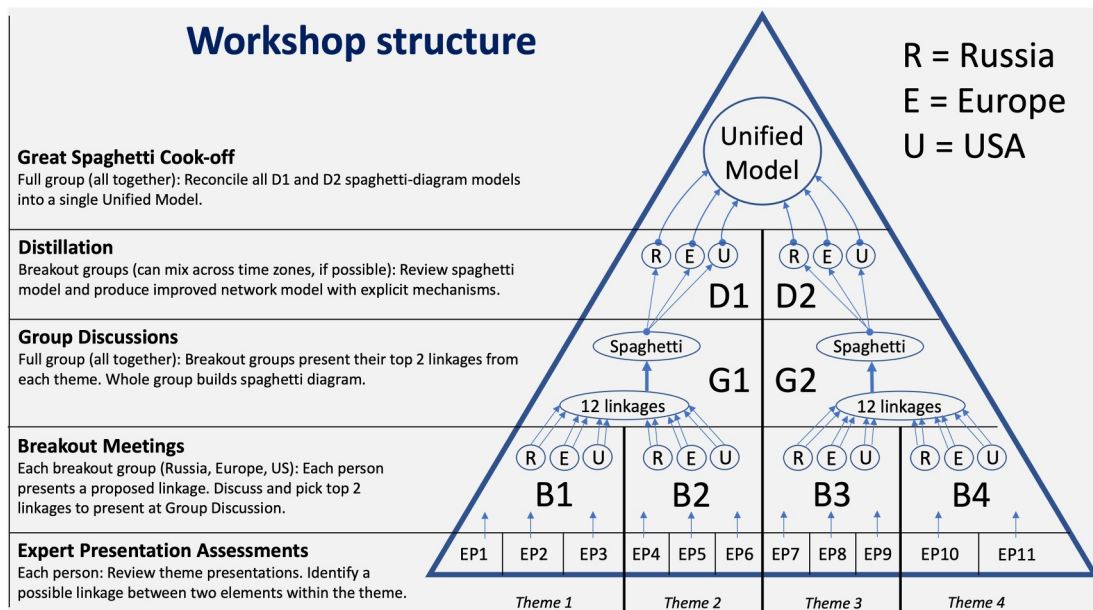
Workshop structure

R = Russia
E = Europe
U = USA

Great Spaghetti Cook-off
Full group (all together): Reconcile all D1 and D2 spaghetti-diagram models into a single Unified Model.

Unified Model

Distillation
Breakout groups (can mix across time zones, if possible): Review spaghetti model and produce improved network model with explicit mechanisms.

R E U R E U
D1 D2

Group Discussions
Full group (all together): Breakout groups present their top 2 linkages from each theme. Whole group builds spaghetti diagram.

Spaghetti Spaghetti
G1 G2
12 linkages 12 linkages

Breakout Meetings
Each breakout group (Russia, Europe, US): Each person presents a proposed linkage. Discuss and pick top 2 linkages to present at Group Discussion.

R E U R E U R E U R E U
B1 B2 B3 B4

Expert Presentation Assessments
Each person: Review theme presentations. Identify a possible linkage between two elements within the theme.

EP1 EP2 EP3 EP4 EP5 EP6 EP7 EP8 EP9 EP10 EP11

Theme 1 Theme 2 Theme 3 Theme 4